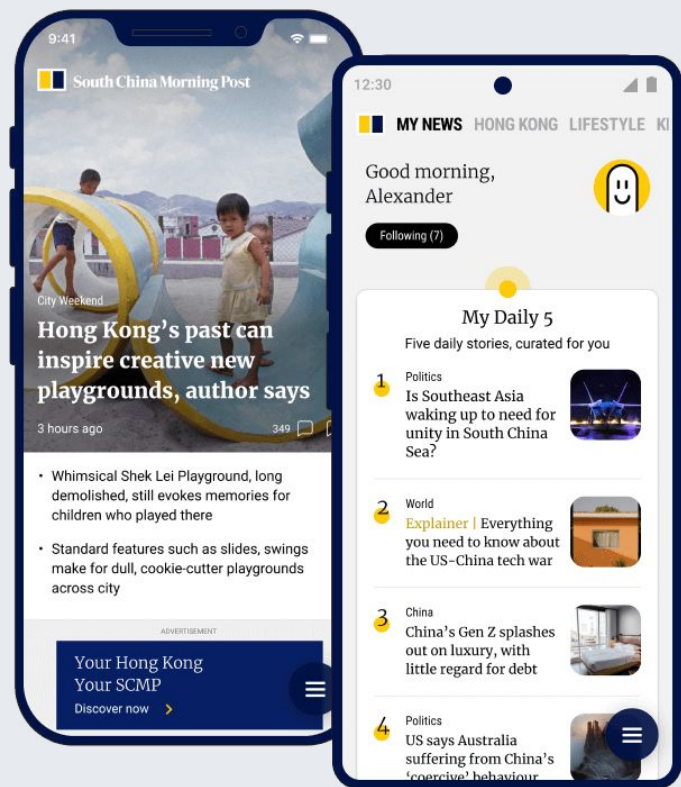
9:41

South China Morning Post

City Weekend

Hong Kong's past can inspire creative new playgrounds, author says

3 hours ago

349

• Whimsical Shek Lei Playground, long demolished, still evokes memories for children who played there

• Standard features such as slides, swings make for dull, cookie-cutter playgrounds across city

ADVERTISEMENT

Your Hong Kong
Your SCMP

Discover now >

12:30

MY NEWS HONG KONG LIFESTYLE K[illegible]

Good morning, Alexander

Following (7)

My Daily 5

Five daily stories, curated for you

1 Politics
Is Southeast Asia waking up to need for unity in South China Sea?

2 World
Explainer | Everything you need to know about the US-China tech war

3 China
China's Gen Z splashes out on luxury, with little regard for debt

4 Politics
US says Australia suffering from China's 'coercive' behaviour